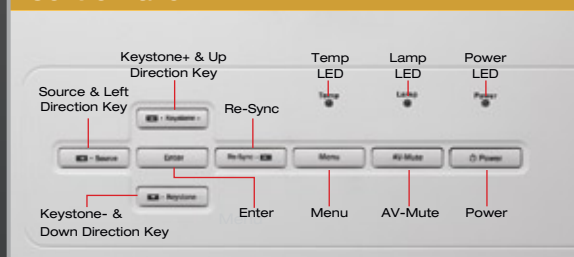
Keystone+ & Up Direction Key

Temp LED

Lamp LED

Power LED

Source & Left Direction Key

Re-Sync

Temp

Lamp

Power

Keystone

Source

Enter

Re-Sync

Menu

AV-Mute

Power

Keystone

Enter

Menu

AV-Mute

Power

Keystone- & Down Direction Key